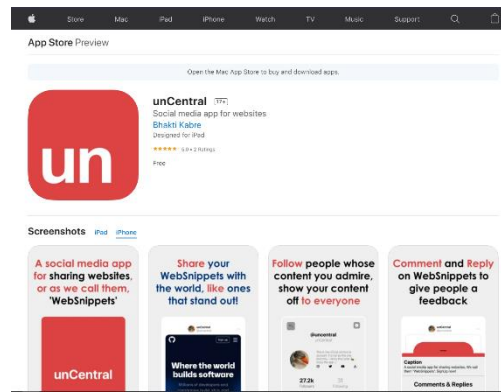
Store Mac iPad iPhone Watch TV Music Support

App Store Preview

Open the Mac App Store to buy and download apps.

un

unCentral 17+
Social media app for websites
Bhakti Kabre
Designed for iPad
★★★★★ 5.0 • 2 Ratings
Free

Screenshots iPad iPhone

A social media app for sharing websites, or as we call them, 'WebSnippets'

unCentral

Share your WebSnippets with the world, like ones that stand out!

Where the world builds software

Follow people whose content you admire, show your content off to everyone

@uncentral

27.2k

Comment and Reply on WebSnippets to give people a feedback

Caption

Comments & Replies